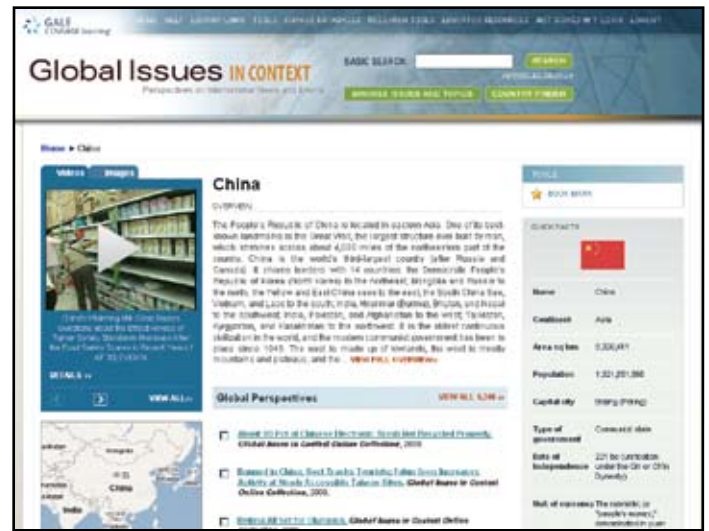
GALE CENGAGE learning

HOME HELP COUNTRY LIMITS TOOLS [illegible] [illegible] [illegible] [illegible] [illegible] LOGOUT

Global Issues IN CONTEXT
Perspectives on International News and Events

BASIC SEARCH: SEARCH
ADVANCED SEARCH
BROWSE ISSUES AND TOPICS COUNTRY FINDER

Home ▸ China

Videos Images

China's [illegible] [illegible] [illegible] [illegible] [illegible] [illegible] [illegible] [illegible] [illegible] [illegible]

DETAILS »

VIEW ALL »

China

OVERVIEW

The People's Republic of China is located in eastern Asia. One of its best-known landmarks is the Great Wall, the largest structure ever built by man, which stretches across about 4,000 miles of the northwestern part of the country. China is the world's third-largest country (after Russia and Canada). It shares borders with 14 countries: the Democratic People's Republic of Korea (North Korea) to the northeast; Mongolia and Russia to the north; the Yellow and East China seas to the east; the South China Sea, Vietnam, and Laos to the south; India, Myanmar (Burma), Bhutan, and Nepal to the southwest; India, Pakistan, and Afghanistan to the west; Tajikistan, Kyrgyzstan, and Kazakhstan to the northwest. It is the oldest continuous civilization in the world, and the modern communist government has been in place since 1949. The east is made up of lowlands; the west is mostly mountains and plateaus, and the ... VIEW FULL OVERVIEW »

Global Perspectives VIEW ALL 5,246 »

About 10 Pct of Chinese Electronic Scrap Has Recycled Properly. Global Issues in Context Online Collection, 2009.

Banned in China, Beef Trucks Tempting Fates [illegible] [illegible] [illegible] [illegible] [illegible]. Global Issues in Context Online Collection, 2009.

Beijing All Set for Olympics. Global Issues in Context Online

TOOLS
BOOKMARK

QUICK FACTS

| Name | China |
|---|---|
| Continent | Asia |
| Area sq km | 9,326,410 |
| Population | 1,321,851,888 |
| Capital city | Beijing (Peking) |
| Type of government | Communist state |
| Date of independence | 221 BC (unification under the Qin or Ch'in Dynasty) |
| Unit of currency | The renminbi, or "people's money," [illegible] |